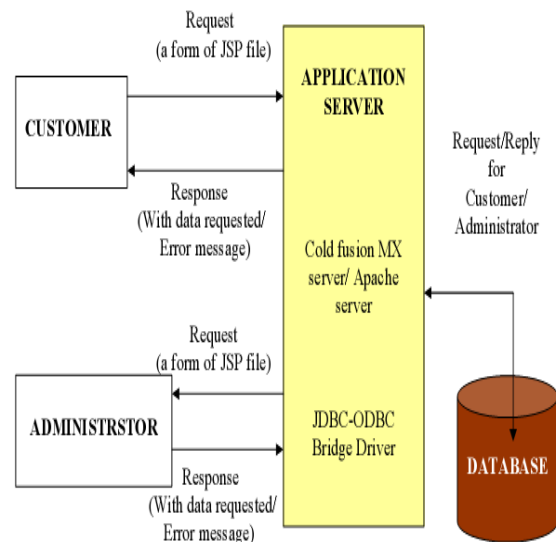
Request
(a form of JSP file)

CUSTOMER

Response
(With data requested/
Error message)

APPLICATION SERVER

Cold fusion MX server/ Apache server

JDBC-ODBC Bridge Driver

Request/Reply for Customer/ Administrator

Request
(a form of JSP file)

ADMINISTRSTOR

Response
(With data requested/
Error message)

DATABASE